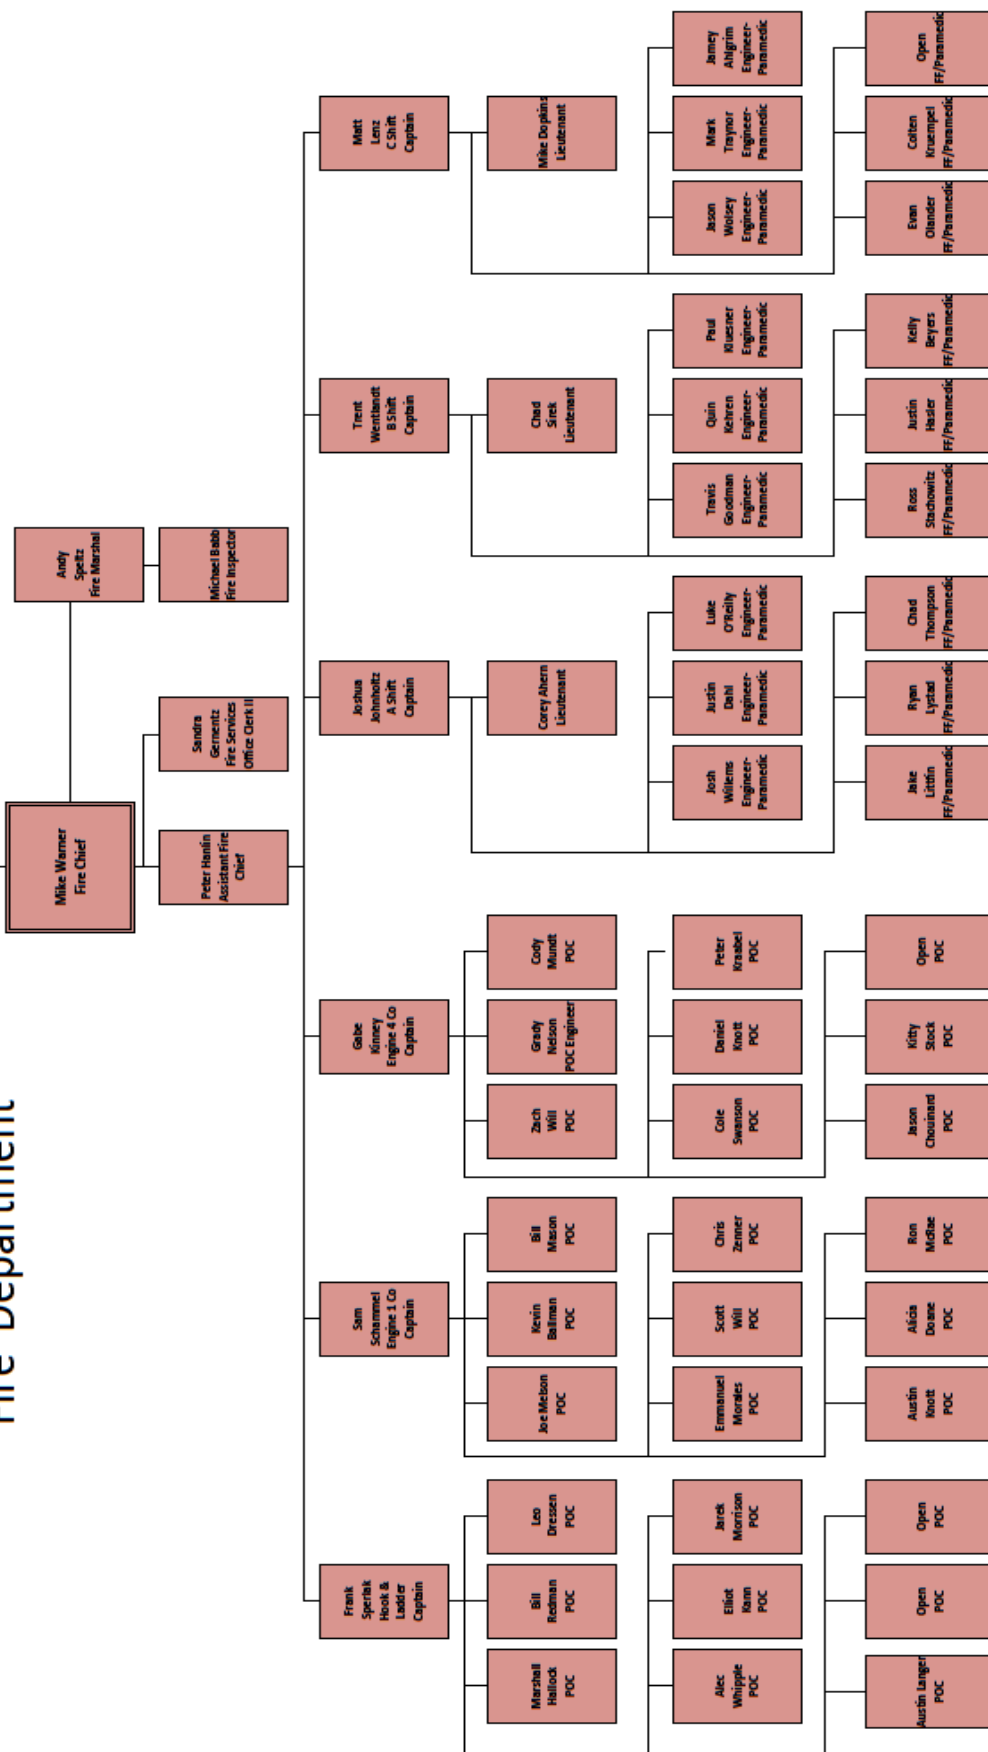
Fire Department

Mike Warner
Fire Chief

Andy
Speltz
Fire Marshal

Michael Babb
Fire Inspector

Sandra
Gernentz
Fire Services
Office Clerk II

Peter Hanlin
Assistant Fire
Chief

Matt
Lenz
C Shift
Captain

Mike Dopkins
Lieutenant

Jamey
Ahlgrim
Engineer-
Paramedic

Mark
Traynor
Engineer-
Paramedic

Jason
Wolsey
Engineer-
Paramedic

Open
FF/Paramedic

Colten
Kruempel
FF/Paramedic

Evan
Olander
FF/Paramedic

Trent
Wentlandt
B Shift
Captain

Chad
Sirek
Lieutenant

Paul
Kluesner
Engineer-
Paramedic

Quin
Kehren
Engineer-
Paramedic

Travis
Goodman
Engineer-
Paramedic

Kelly
Beyers
FF/Paramedic

Justin
Hasler
FF/Paramedic

Ross
Stachowitz
FF/Paramedic

Joshua
Johnholtz
A Shift
Captain

Corey Ahern
Lieutenant

Luke
O'Reilly
Engineer-
Paramedic

Justin
Dahl
Engineer-
Paramedic

Josh
Willems
Engineer-
Paramedic

Chad
Thompson
FF/Paramedic

Ryan
Lystad
FF/Paramedic

Jake
Litfin
FF/Paramedic

Gabe
Kinney
Engine 4 Co
Captain

Cody
Mundt
POC

Grady
Nelson
POC Engineer

Zach
Will
POC

Peter
Kraabel
POC

Daniel
Knott
POC

Cole
Swanson
POC

Open
POC

Kitty
Stock
POC

Jason
Chouinard
POC

Sam
Schommel
Engine 1 Co
Captain

Bill
Mason
POC

Kevin
Ballman
POC

Joe Melson
POC

Chris
Zenner
POC

Scott
Will
POC

Emmanuel
Morales
POC

Ron
McRae
POC

Alicia
Doane
POC

Austin
Knott
POC

Frank
Sperrak
Hook &
Ladder
Captain

Leo
Dressen
POC

Bill
Redman
POC

Marshall
Hallock
POC

Jarek
Morrison
POC

Elliot
Kann
POC

Alec
Whipple
POC

Open
POC

Open
POC

Austin Langer
POC